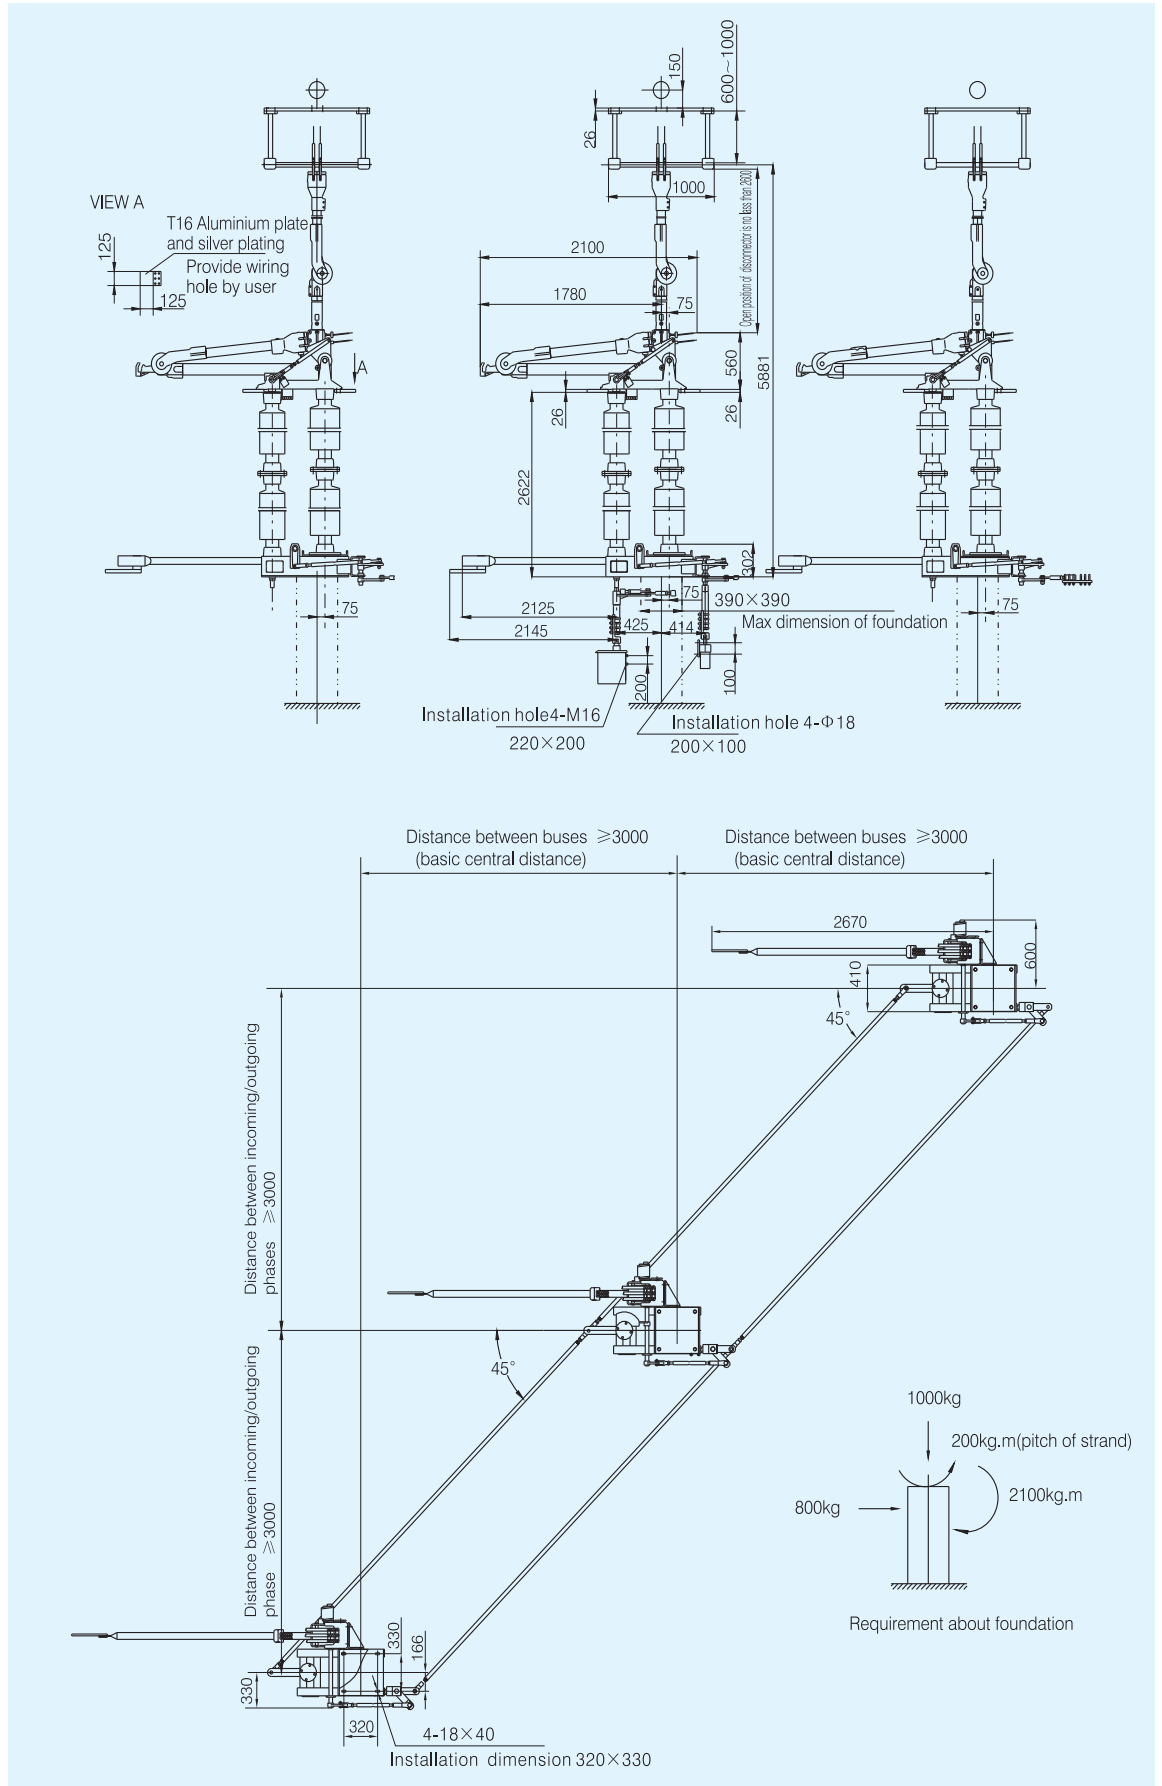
VIEW A
T16 Aluminium plate and silver plating
Provide wiring hole by user
125
125
A
75

150
600~1000
26
1000
Open position of disconnector is no less than 2600
2100
1780
75
560
5881
26
26
2622
302
75
390×390
2125
Max dimension of foundation
2145
425
414
200
100
Installation hole4-M16
220×200
Installation hole 4-Φ18
200×100

75

Distance between buses ≥3000 (basic central distance)
Distance between buses ≥3000 (basic central distance)
2670
410
600
45°
Distance between incoming/outgoing phases ≥3000
45°
Distance between incoming/outgoing phase ≥3000
330
166
330
320
4-18×40
Installation dimension 320×330

1000kg
200kg.m(pitch of strand)
2100kg.m
800kg
Requirement about foundation